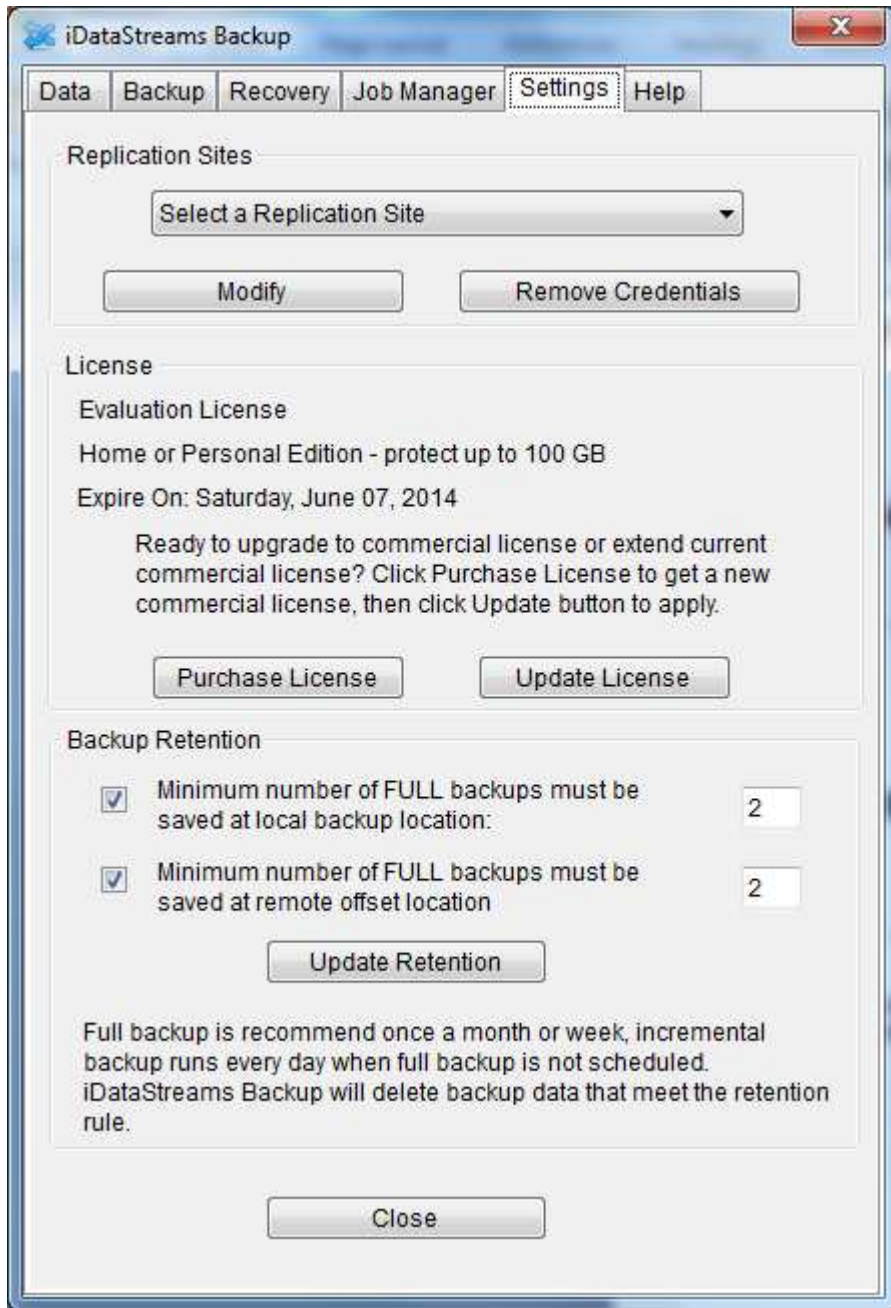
iDataStreams Backup

Data | Backup | Recovery | Job Manager | Settings | Help

Replication Sites

Select a Replication Site

Modify

Remove Credentials

License

Evaluation License

Home or Personal Edition - protect up to 100 GB

Expire On: Saturday, June 07, 2014

Ready to upgrade to commercial license or extend current commercial license? Click Purchase License to get a new commercial license, then click Update button to apply.

Purchase License

Update License

Backup Retention

Minimum number of FULL backups must be saved at local backup location: 2

Minimum number of FULL backups must be saved at remote offset location 2

Update Retention

Full backup is recommend once a month or week, incremental backup runs every day when full backup is not scheduled. iDataStreams Backup will delete backup data that meet the retention rule.

Close